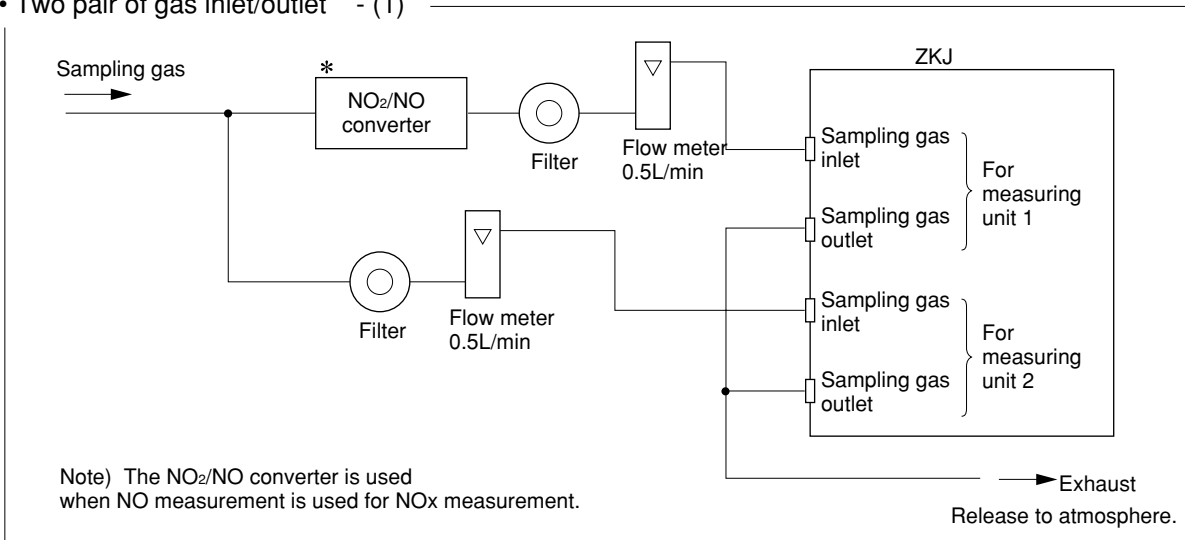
• Two pair of gas inlet/outlet - (1)

Sampling gas

*

$NO_2$/NO converter

Filter

Flow meter 0.5L/min

ZKJ

Sampling gas inlet

Sampling gas outlet

For measuring unit 1

Filter

Flow meter 0.5L/min

Sampling gas inlet

Sampling gas outlet

For measuring unit 2

Note) The $NO_2$/NO converter is used when NO measurement is used for NOx measurement.

Exhaust

Release to atmosphere.